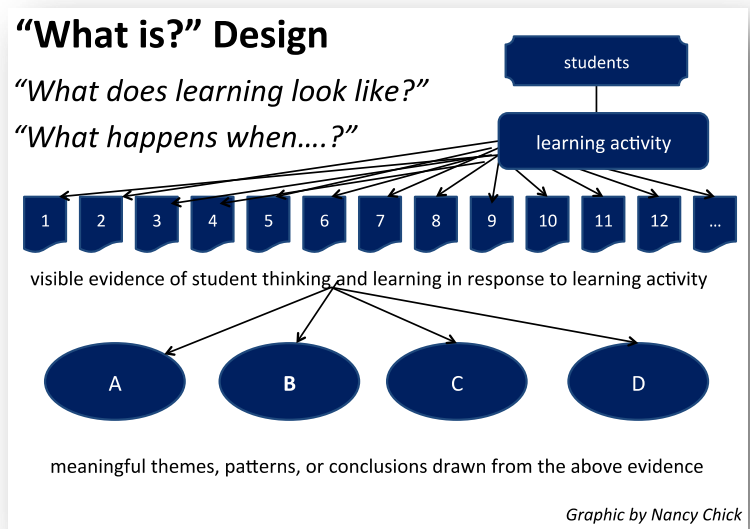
“What is?” Design

“What does learning look like?”

“What happens when….?”

students

learning activity

1 2 3 4 5 6 7 8 9 10 11 12 …

visible evidence of student thinking and learning in response to learning activity

A B C D

meaningful themes, patterns, or conclusions drawn from the above evidence

Graphic by Nancy Chick